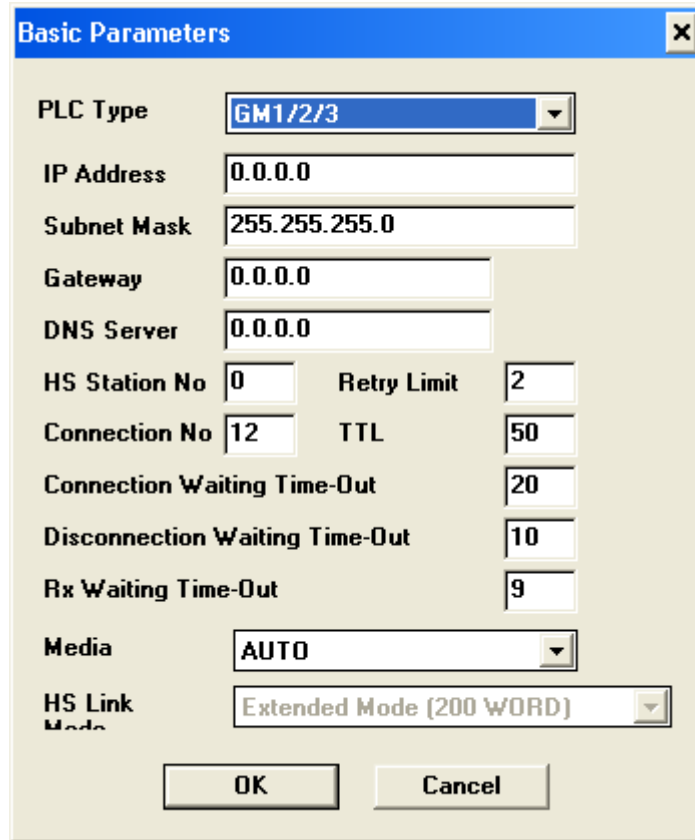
Basic Parameters

PLC Type GM1/2/3

IP Address 0.0.0.0

Subnet Mask 255.255.255.0

Gateway 0.0.0.0

DNS Server 0.0.0.0

HS Station No 0 Retry Limit 2

Connection No 12 TTL 50

Connection Waiting Time-Out 20

Disconnection Waiting Time-Out 10

Rx Waiting Time-Out 9

Media AUTO

HS Link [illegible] Extended Mode (200 WORD)

OK Cancel